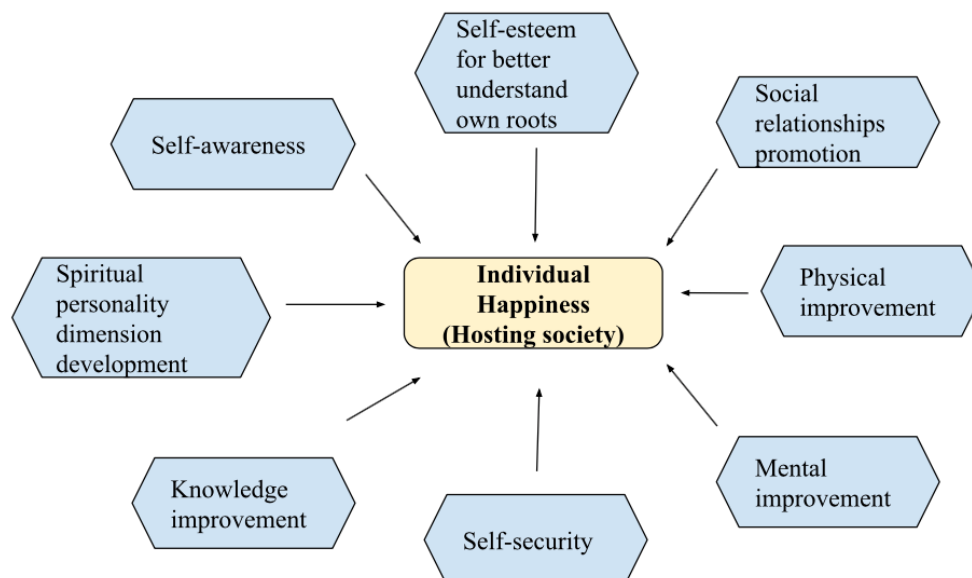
Self-esteem for better understand own roots

Self-awareness

Social relationships promotion

Spiritual personality dimension development

**Individual Happiness (Hosting society)**

Physical improvement

Knowledge improvement

Self-security

Mental improvement